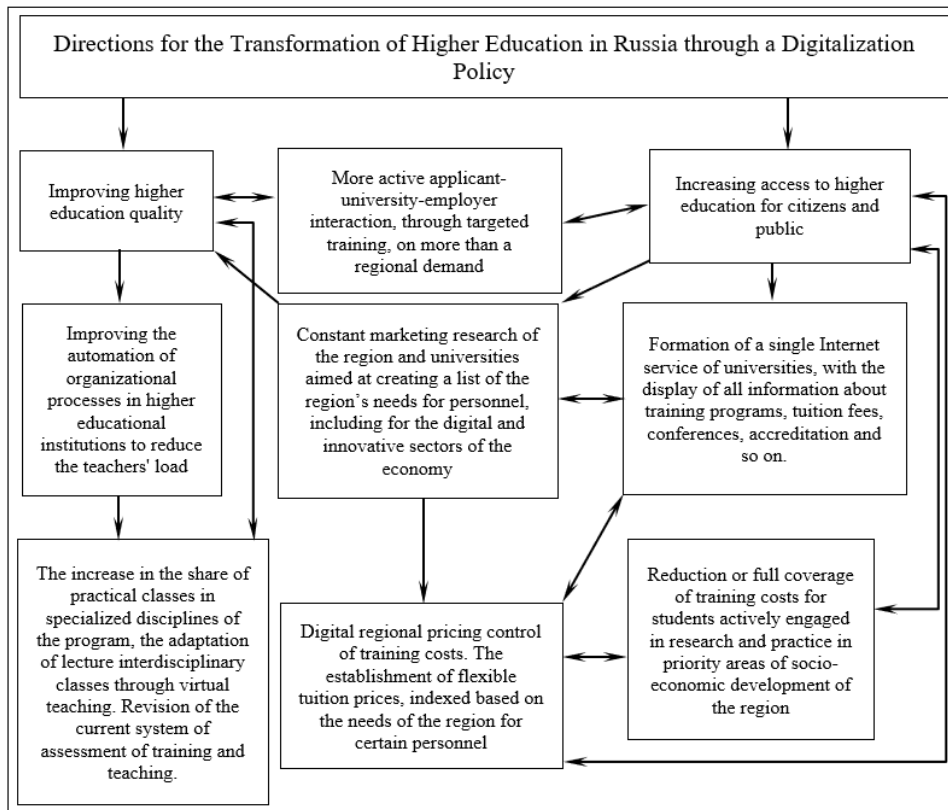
Directions for the Transformation of Higher Education in Russia through a Digitalization Policy

Improving higher education quality

More active applicant-university-employer interaction, through targeted training, on more than a regional demand

Increasing access to higher education for citizens and public

Improving the automation of organizational processes in higher educational institutions to reduce the teachers' load

Constant marketing research of the region and universities aimed at creating a list of the region's needs for personnel, including for the digital and innovative sectors of the economy

Formation of a single Internet service of universities, with the display of all information about training programs, tuition fees, conferences, accreditation and so on.

The increase in the share of practical classes in specialized disciplines of the program, the adaptation of lecture interdisciplinary classes through virtual teaching. Revision of the current system of assessment of training and teaching.

Digital regional pricing control of training costs. The establishment of flexible tuition prices, indexed based on the needs of the region for certain personnel

Reduction or full coverage of training costs for students actively engaged in research and practice in priority areas of socio-economic development of the region